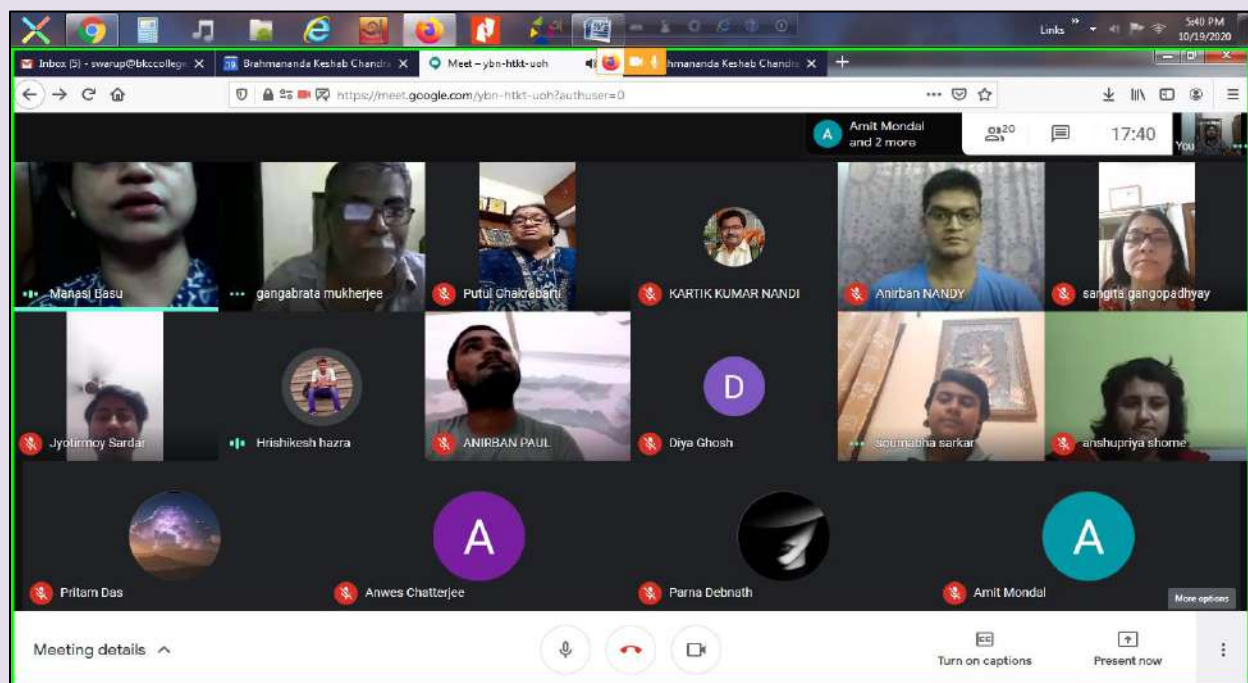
Links » 5:40 PM 10/19/2020

Inbox (5) - swarup@bkccollege ×
Brahmananda Keshab Chandra ×
Meet – ybn-htkt-uoh
hmananda Keshab Chandra ×
+

https://meet.google.com/ybn-htkt-uoh?authuser=0

A Amit Mondal and 2 more
20
17:40
You

Manasi Basu
gangabrata mukherjee
Putul Chakrabarti
KARTIK KUMAR NANDI
Anirban NANDY
sangita gangopadhyay
Jyotirmoy Sardar
Hrishikesh hazra
ANIRBAN PAUL
D
Diya Ghosh
Soumabha sarkar
anshupriya shome
Pritam Das
A
Anwes Chatterjee
Parna Debnath
A
Amit Mondal
More options

Meeting details ^
Turn on captions
Present now